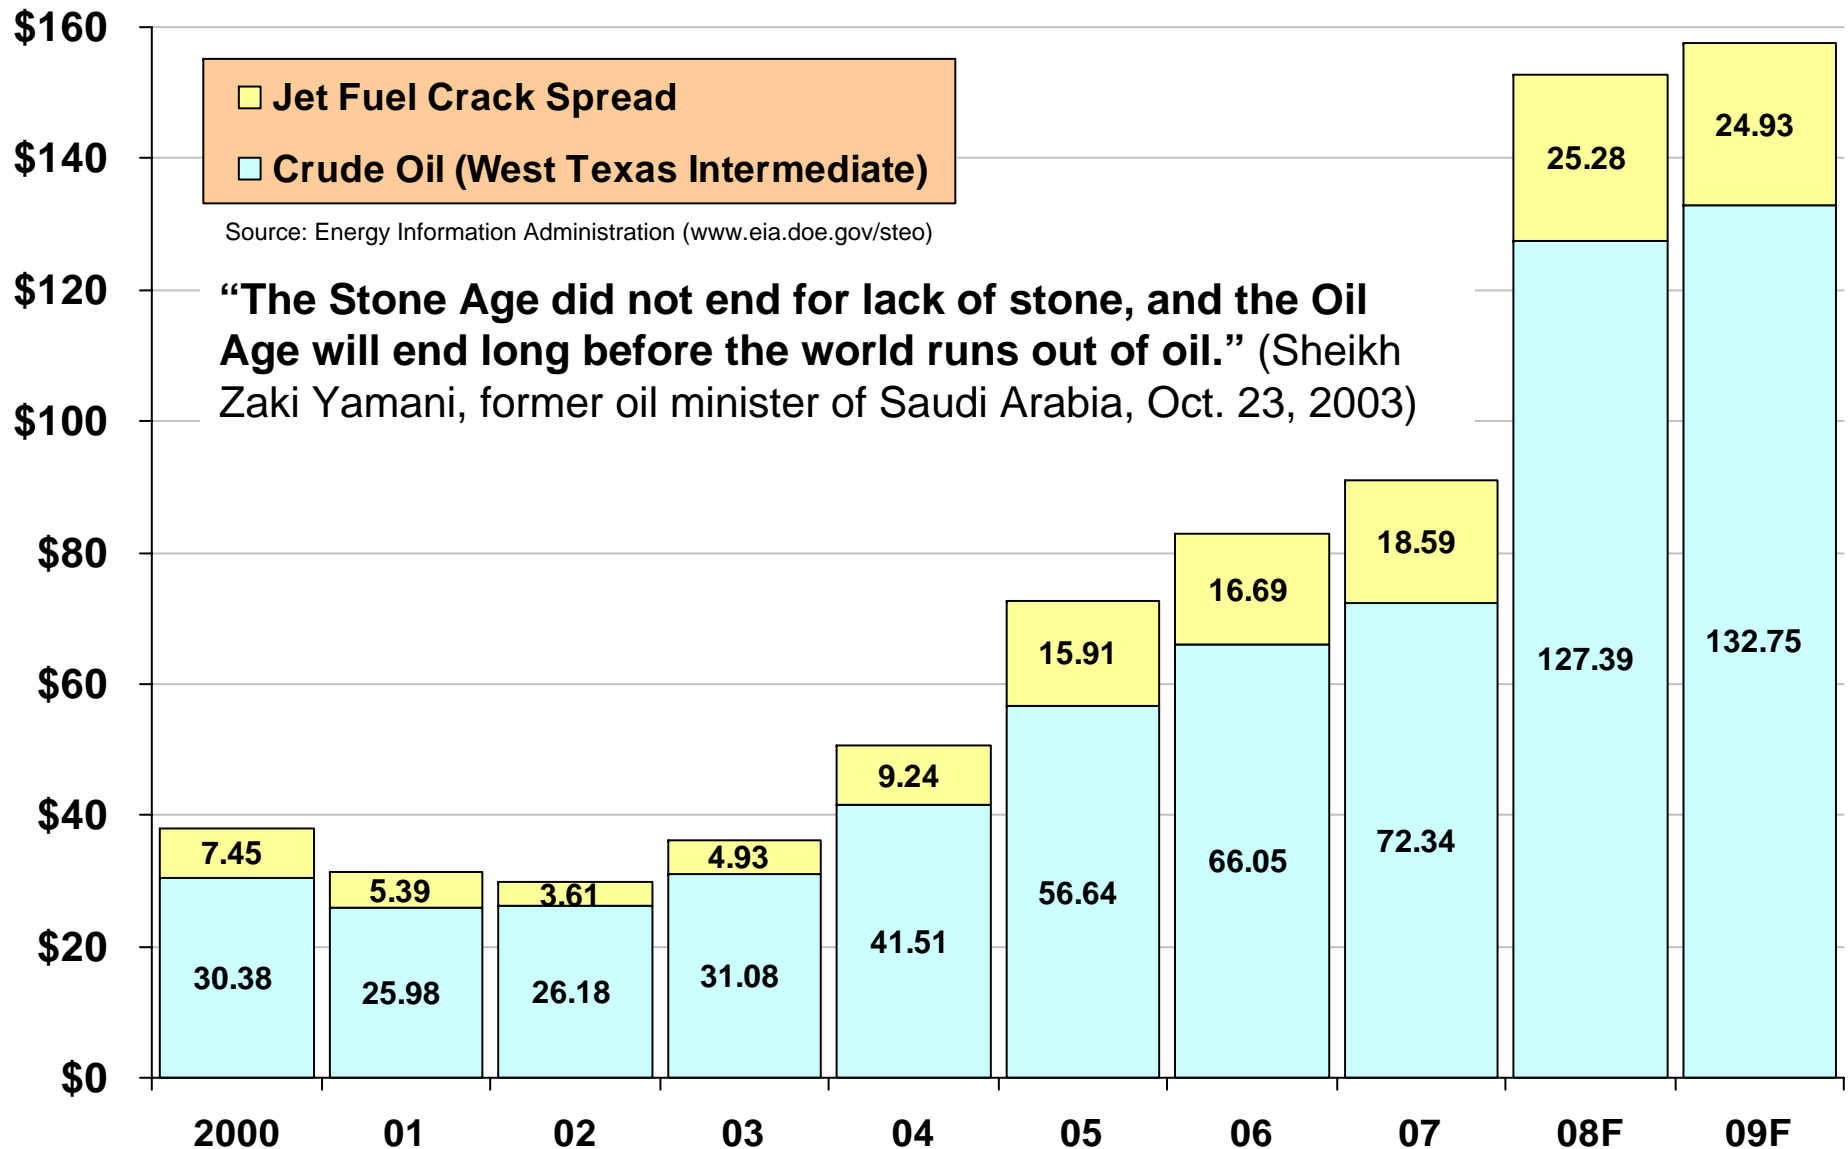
$160
$140
$120
$100
$80
$60
$40
$20
$0

Jet Fuel Crack Spread
Crude Oil (West Texas Intermediate)

Source: Energy Information Administration (www.eia.doe.gov/steo)

**“The Stone Age did not end for lack of stone, and the Oil Age will end long before the world runs out of oil.”** (Sheikh Zaki Yamani, former oil minister of Saudi Arabia, Oct. 23, 2003)

| | 2000 | 01 | 02 | 03 | 04 | 05 | 06 | 07 | 08F | 09F |
|---|---|---|---|---|---|---|---|---|---|---|
| Jet Fuel Crack Spread | 7.45 | 5.39 | 3.61 | 4.93 | 9.24 | 15.91 | 16.69 | 18.59 | 25.28 | 24.93 |
| Crude Oil (West Texas Intermediate) | 30.38 | 25.98 | 26.18 | 31.08 | 41.51 | 56.64 | 66.05 | 72.34 | 127.39 | 132.75 |